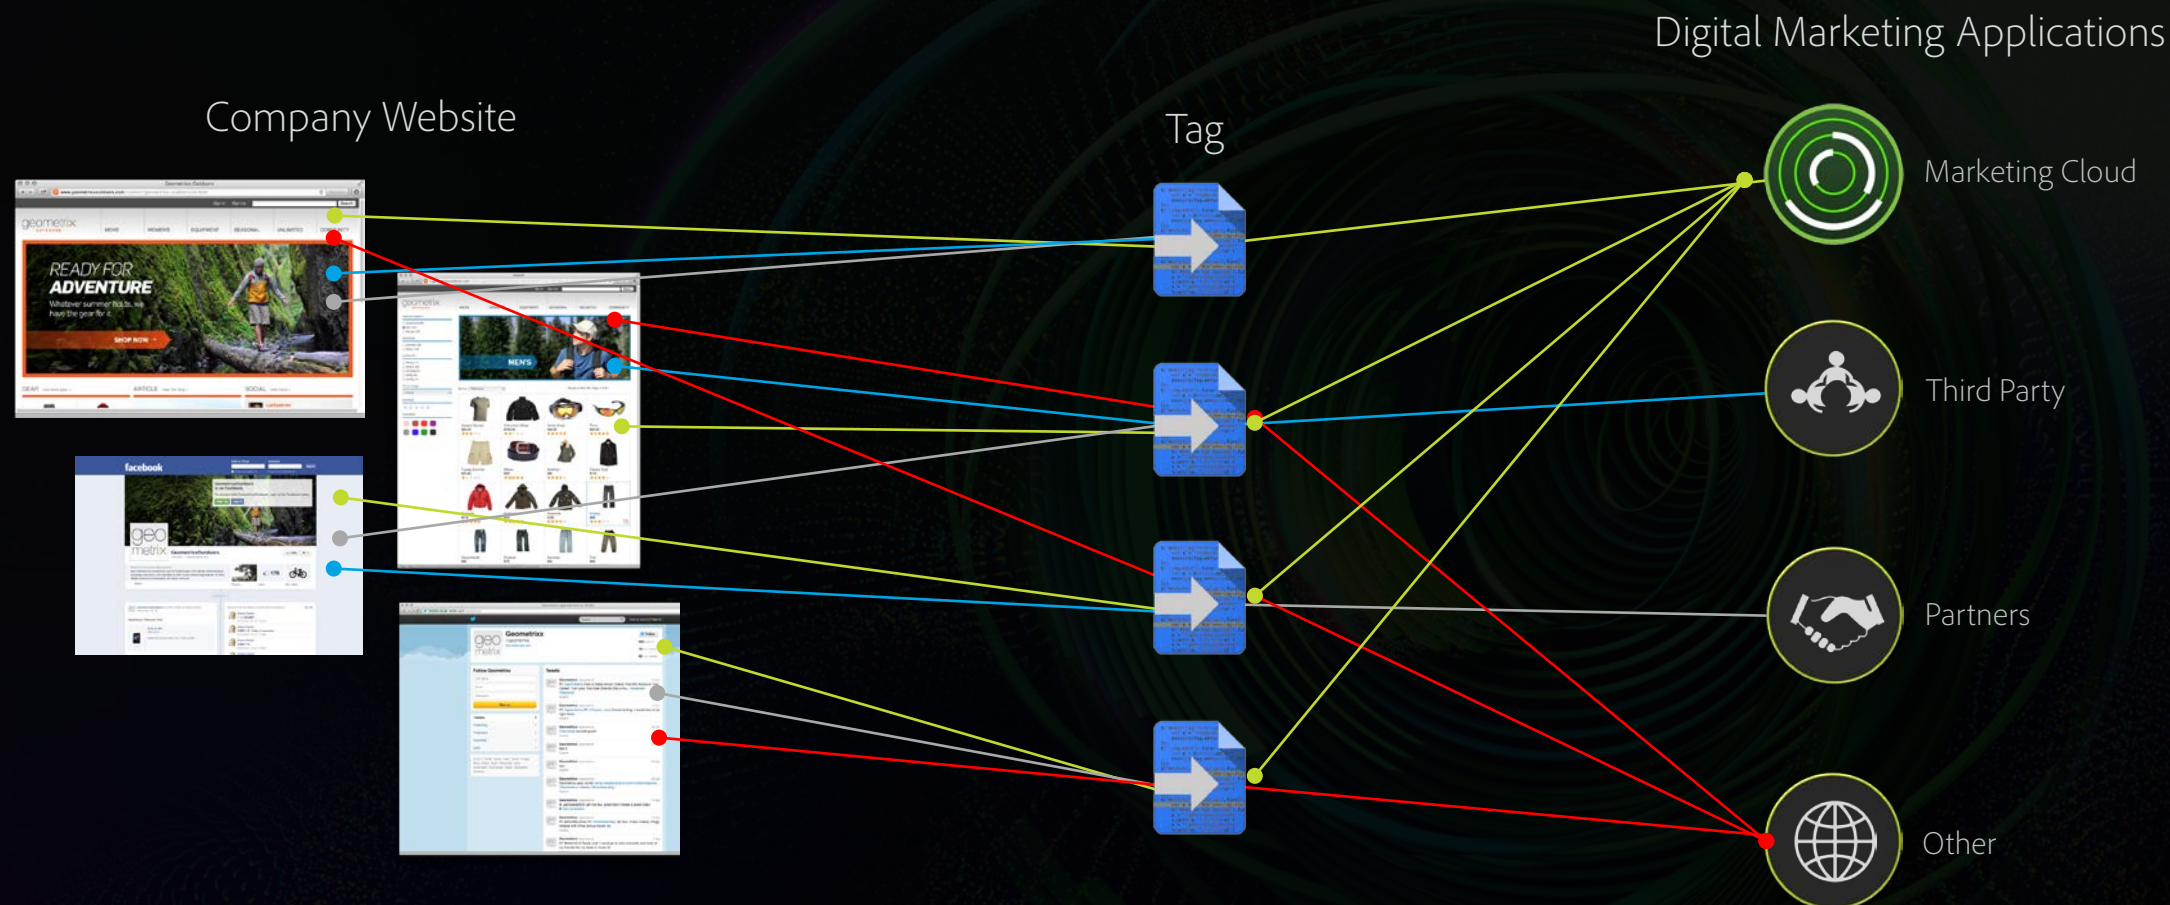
Digital Marketing Applications

Company Website

Tag

Marketing Cloud

Third Party

Partners

Other

geometrixx

READY FOR ADVENTURE

Whatever summer holds, we have the gear for it.

SHOP NOW

MEN'S

facebook

geometrixx

geometrixx